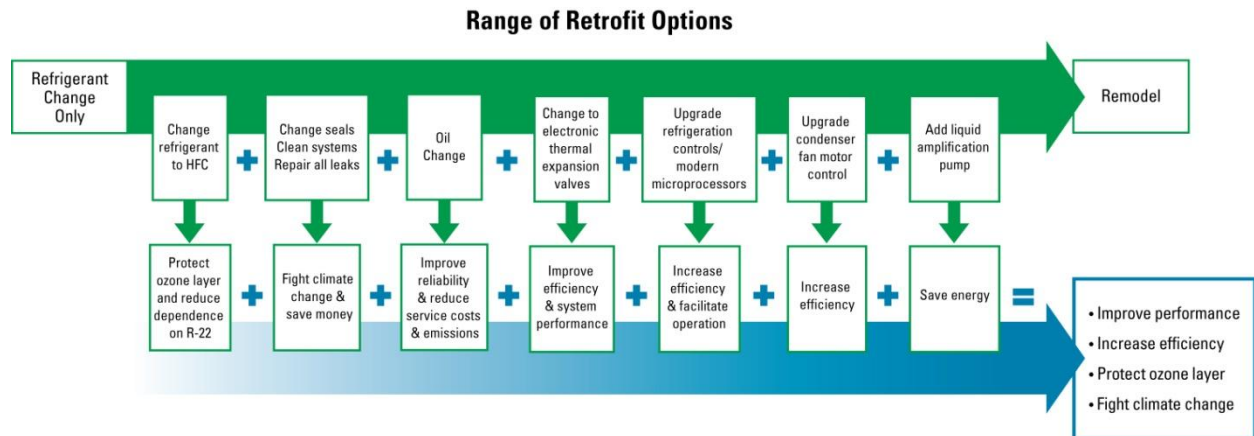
Range of Retrofit Options

Refrigerant Change Only

Remodel

Change refrigerant to HFC

Change seals Clean systems Repair all leaks

Oil Change

Change to electronic thermal expansion valves

Upgrade refrigeration controls/ modern microprocessors

Upgrade condenser fan motor control

Add liquid amplification pump

Protect ozone layer and reduce dependence on R-22

Fight climate change & save money

Improve reliability & reduce service costs & emissions

Improve efficiency & system performance

Increase efficiency & facilitate operation

Increase efficiency

Save energy

• Improve performance
• Increase efficiency
• Protect ozone layer
• Fight climate change